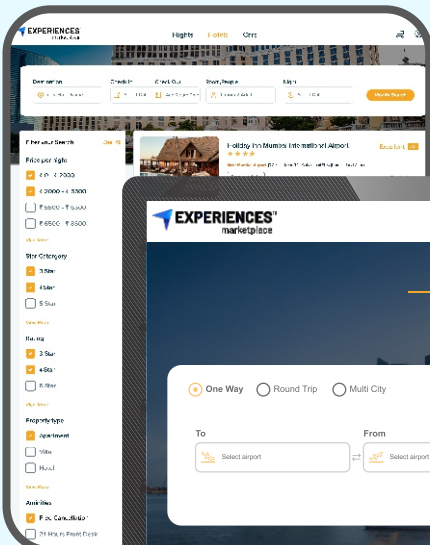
EXPERIENCES

Flights Hotels Cars

Destination

Check In

Check Out

Room/People

Flight

Modify Search

Filter your Search

Price per Night

₹ 0 - ₹ 2000

₹ 2000 - ₹ 3500

₹ 3500 - ₹ 5000

₹ 5000 - ₹ 6500

Star Category

3 Star

4 Star

5 Star

View More

Rating

3 Star

4 Star

5 Star

View More

Property type

Apartment

Villa

Hotel

View More

Amenities

Free Cancellation

24 Hours Front Desk

Holiday Inn Mumbai International Airport

Excellent

EXPERIENCES

marketplace

One Way

Round Trip

Multi City

To

Select airport

From

Select airport